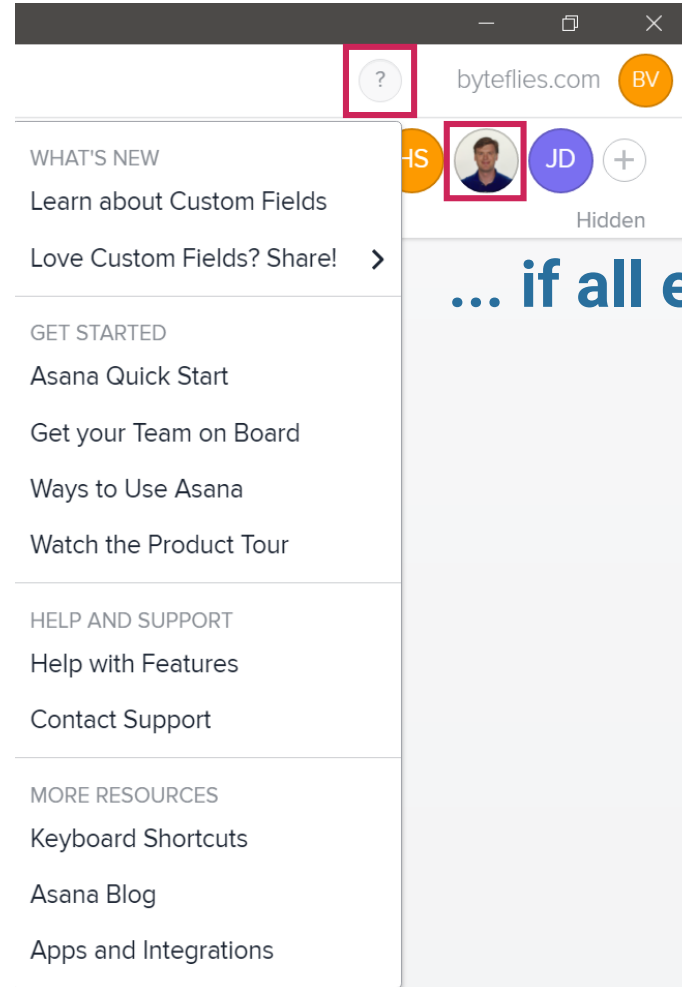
?
byteflies.com
BV

HS
JD
+
Hidden

... if all e

WHAT'S NEW
Learn about Custom Fields
Love Custom Fields? Share!

GET STARTED
Asana Quick Start
Get your Team on Board
Ways to Use Asana
Watch the Product Tour

HELP AND SUPPORT
Help with Features
Contact Support

MORE RESOURCES
Keyboard Shortcuts
Asana Blog
Apps and Integrations